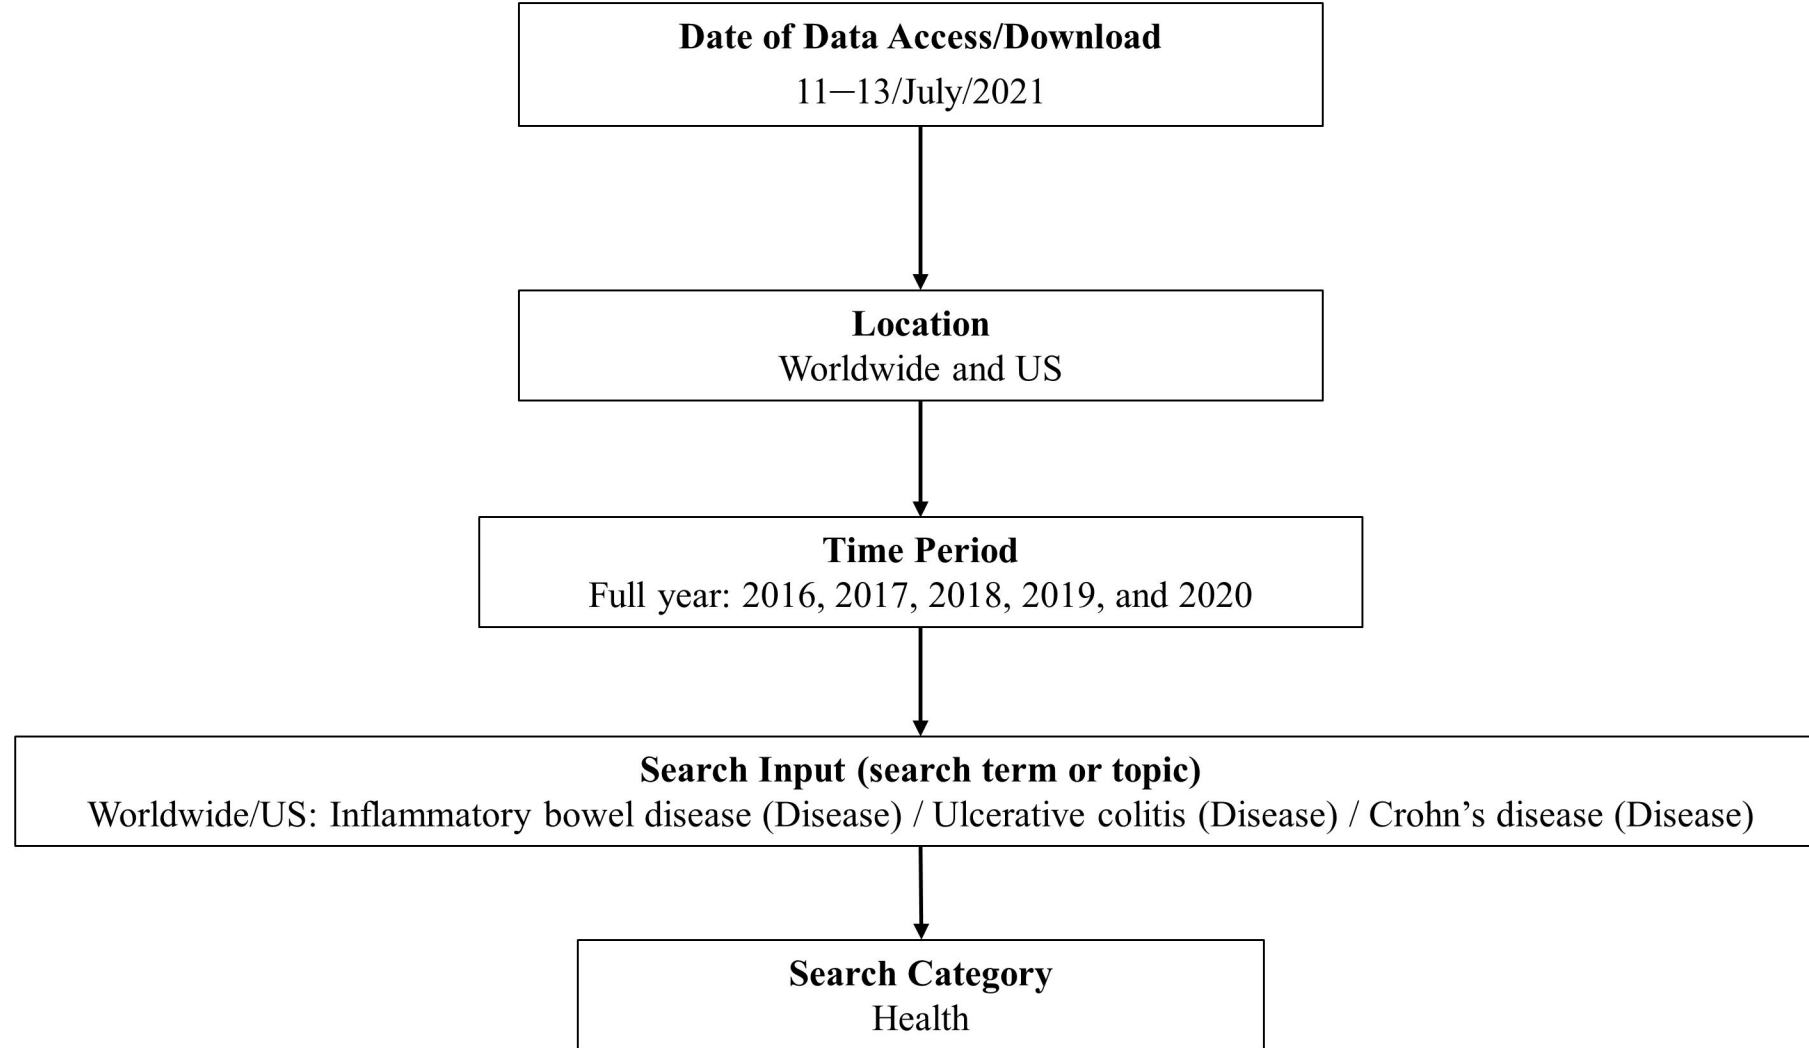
Date of Data Access/Download
11−13/July/2021

Location
Worldwide and US

Time Period
Full year: 2016, 2017, 2018, 2019, and 2020

Search Input (search term or topic)
Worldwide/US: Inflammatory bowel disease (Disease) / Ulcerative colitis (Disease) / Crohn's disease (Disease)

Search Category
Health